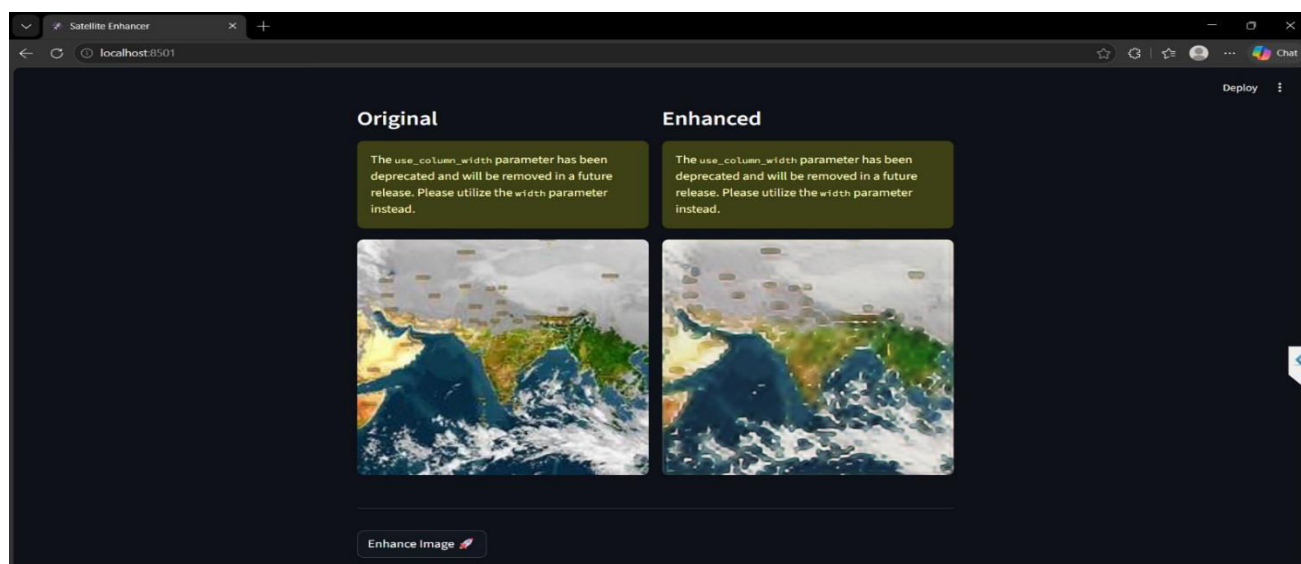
Satellite Enhancer

localhost:8501

Chat

Deploy

Original

The use_column_width parameter has been deprecated and will be removed in a future release. Please utilize the width parameter instead.

Enhanced

The use_column_width parameter has been deprecated and will be removed in a future release. Please utilize the width parameter instead.

Enhance Image 🚀